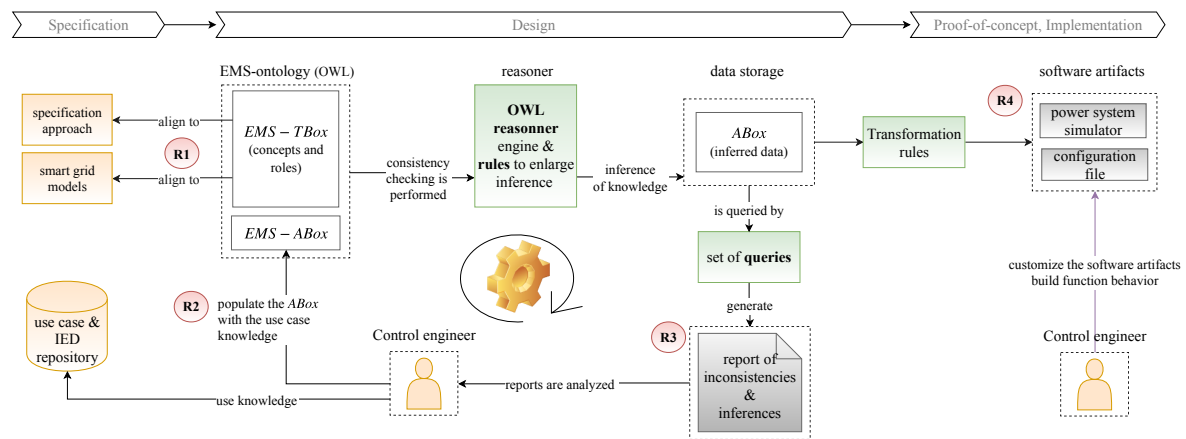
Specification
Design
Proof-of-concept, Implementation

EMS-ontology (OWL)
reasoner
data storage
software artifacts

specification approach
align to
R1
smart grid models
align to
$EMS - TBox$
(concepts and roles)
$EMS - ABox$
consistency checking is performed
OWL reasonner engine & rules to enlarge inference
inference of knowledge
$ABox$
(inferred data)
Transformation rules
R4
power system simulator
configuration file

is queried by
set of queries
generate
R3
report of inconsistencies & inferences

R2
populate the $ABox$ with the use case knowledge
use case & IED repository
Control engineer
reports are analyzed
use knowledge

customize the software artifacts build function behavior
Control engineer